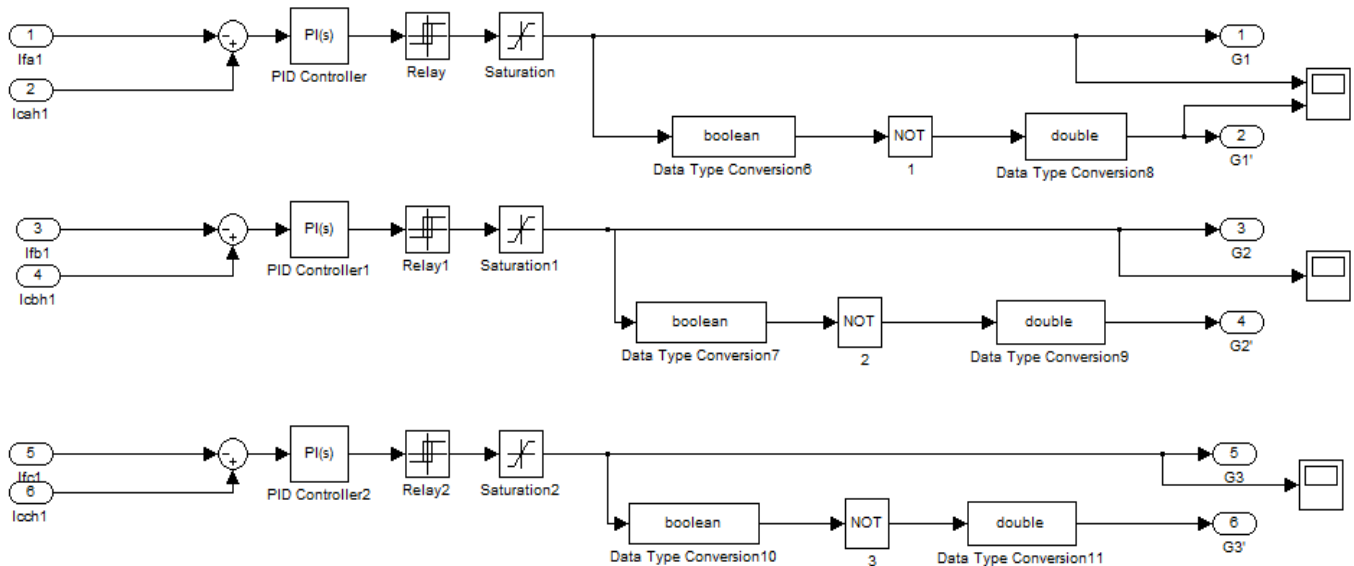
1
Ifa1
2
Icah1
-
+
PI(s)
PID Controller
Relay
Saturation
1
G1
boolean
Data Type Conversion6
NOT
1
double
Data Type Conversion8
2
G1'

3
Ifb1
4
Icbh1
-
+
PI(s)
PID Controller1
Relay1
Saturation1
3
G2
boolean
Data Type Conversion7
NOT
2
double
Data Type Conversion9
4
G2'

5
Ifc1
6
Icch1
-
+
PI(s)
PID Controller2
Relay2
Saturation2
5
G3
boolean
Data Type Conversion10
NOT
3
double
Data Type Conversion11
6
G3'